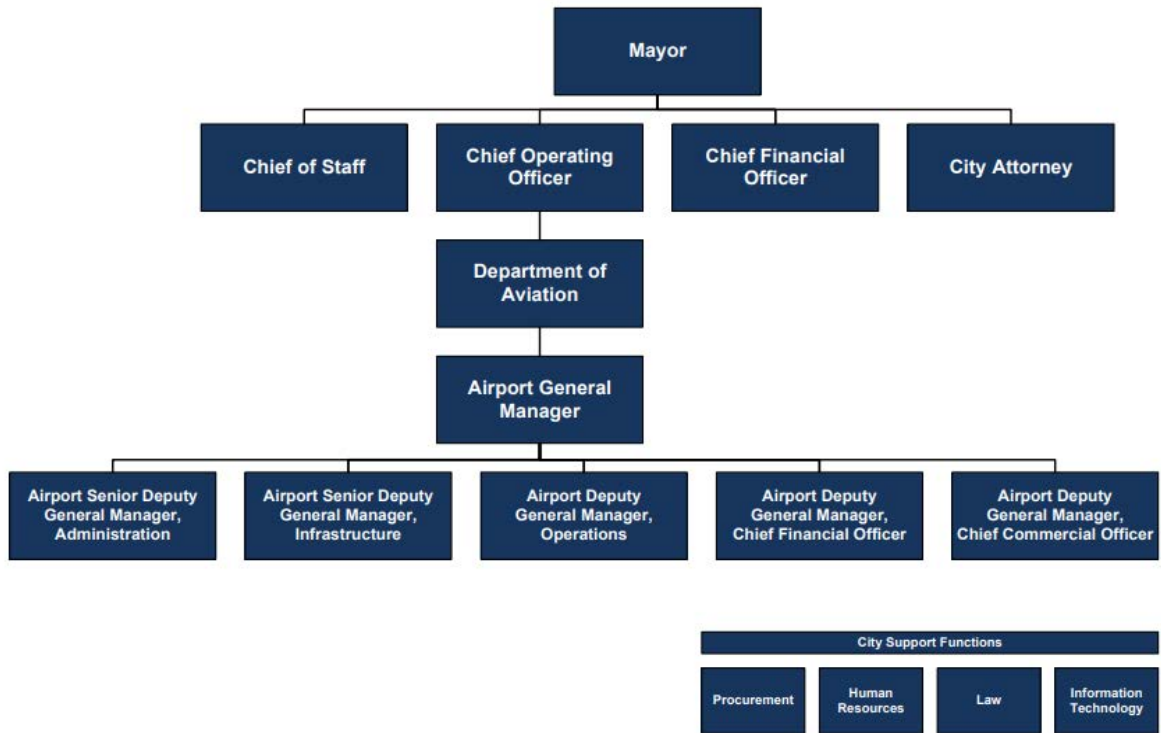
Mayor

Chief of Staff

Chief Operating Officer

Chief Financial Officer

City Attorney

Department of Aviation

Airport General Manager

Airport Senior Deputy General Manager, Administration

Airport Senior Deputy General Manager, Infrastructure

Airport Deputy General Manager, Operations

Airport Deputy General Manager, Chief Financial Officer

Airport Deputy General Manager, Chief Commercial Officer

City Support Functions

Procurement

Human Resources

Law

Information Technology